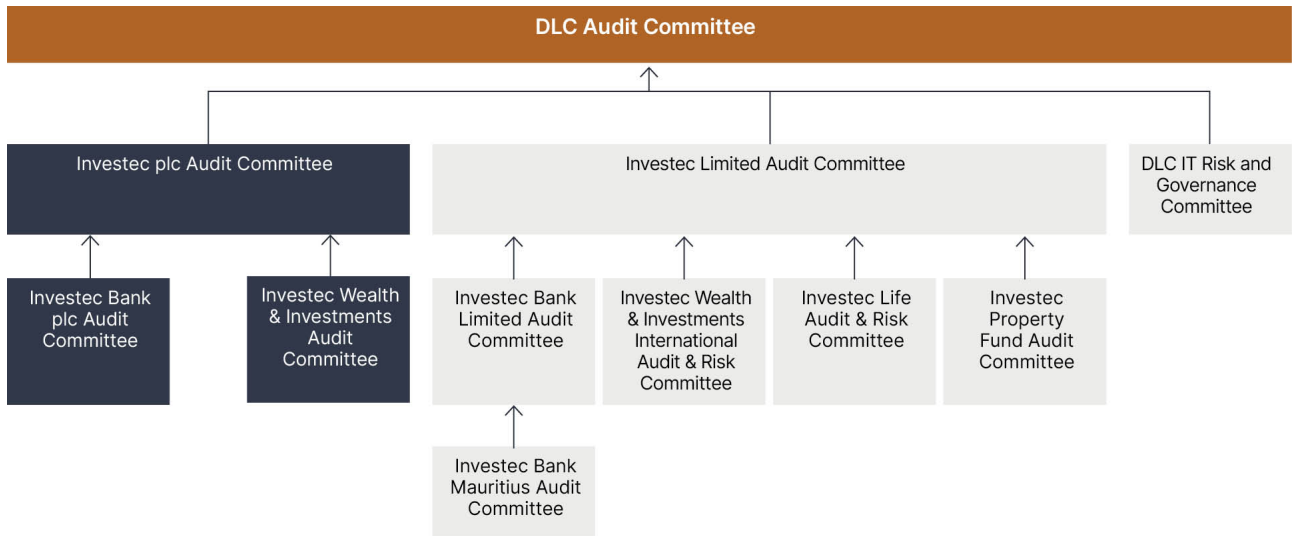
DLC Audit Committee

Investec plc Audit Committee

Investec Limited Audit Committee

DLC IT Risk and Governance Committee

Investec Bank plc Audit Committee

Investec Wealth & Investments Audit Committee

Investec Bank Limited Audit Committee

Investec Wealth & Investments International Audit & Risk Committee

Investec Life Audit & Risk Committee

Investec Property Fund Audit Committee

Investec Bank Mauritius Audit Committee